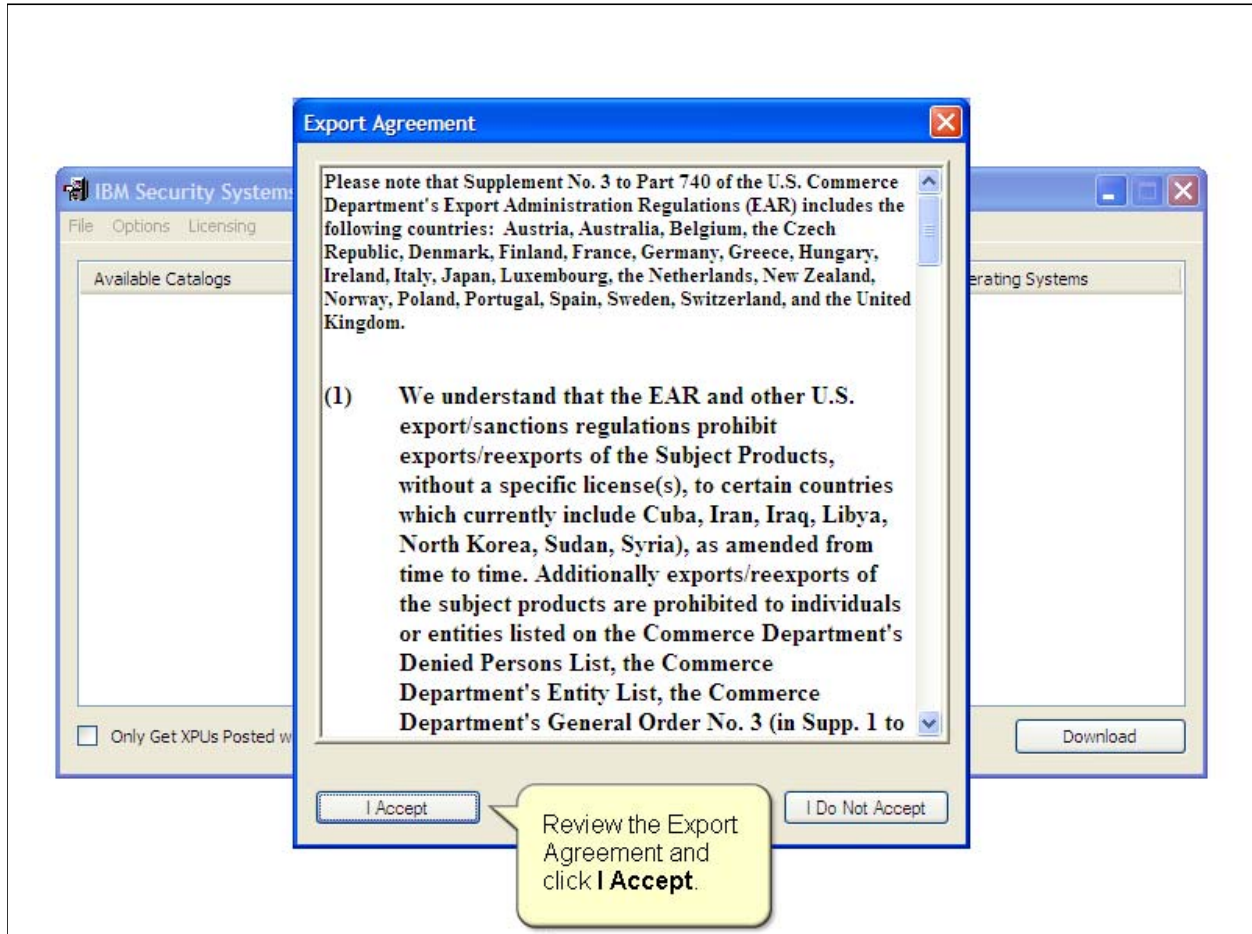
Export Agreement

IBM Security Systems

File Options Licensing

Available Catalogs

erating Systems

Please note that Supplement No. 3 to Part 740 of the U.S. Commerce Department's Export Administration Regulations (EAR) includes the following countries: Austria, Australia, Belgium, the Czech Republic, Denmark, Finland, France, Germany, Greece, Hungary, Ireland, Italy, Japan, Luxembourg, the Netherlands, New Zealand, Norway, Poland, Portugal, Spain, Sweden, Switzerland, and the United Kingdom.

(1) We understand that the EAR and other U.S. export/sanctions regulations prohibit exports/reexports of the Subject Products, without a specific license(s), to certain countries which currently include Cuba, Iran, Iraq, Libya, North Korea, Sudan, Syria), as amended from time to time. Additionally exports/reexports of the subject products are prohibited to individuals or entities listed on the Commerce Department's Denied Persons List, the Commerce Department's Entity List, the Commerce Department's General Order No. 3 (in Supp. 1 to

Only Get XPUs Posted w

Download

I Accept

I Do Not Accept

Review the Export Agreement and click **I Accept**.